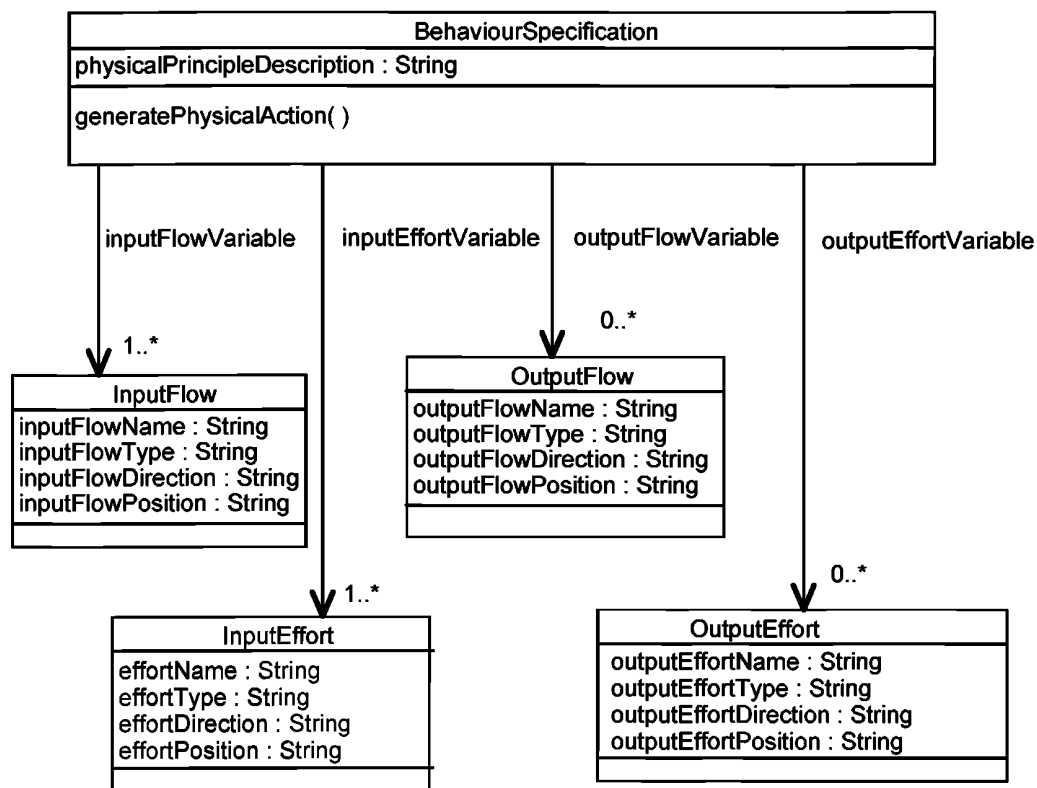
BehaviourSpecification
physicalPrincipleDescription : String
generatePhysicalAction( )

inputFlowVariable
inputEffortVariable
outputFlowVariable
outputEffortVariable

1..*
InputFlow
inputFlowName : String
inputFlowType : String
inputFlowDirection : String
inputFlowPosition : String

0..*
OutputFlow
outputFlowName : String
outputFlowType : String
outputFlowDirection : String
outputFlowPosition : String

1..*
InputEffort
effortName : String
effortType : String
effortDirection : String
effortPosition : String

0..*
OutputEffort
outputEffortName : String
outputEffortType : String
outputEffortDirection : String
outputEffortPosition : String